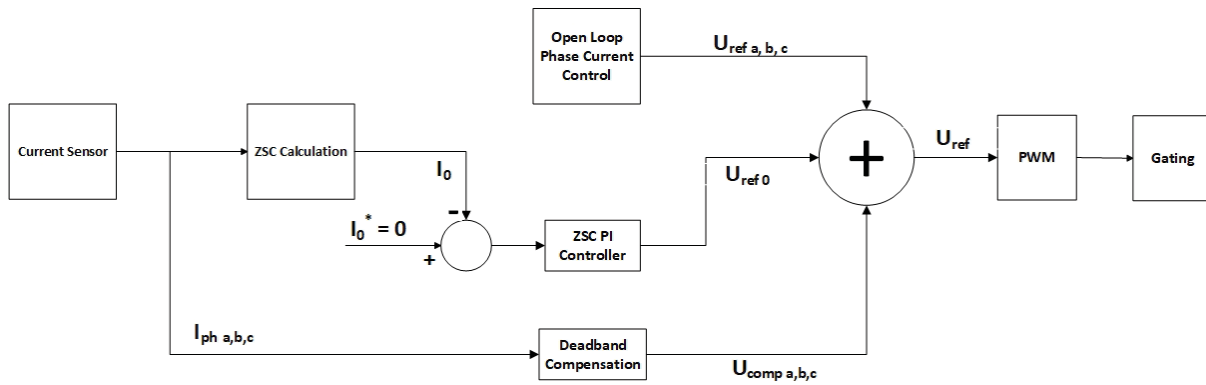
Open Loop Phase Current Control

$U_{ref\ a,\ b,\ c}$

Current Sensor

ZSC Calculation

$I_0$

-

$I_0^* = 0$

+

ZSC PI Controller

$U_{ref\ 0}$

+

$U_{ref}$

PWM

Gating

$I_{ph\ a,b,c}$

Deadband Compensation

$U_{comp\ a,b,c}$